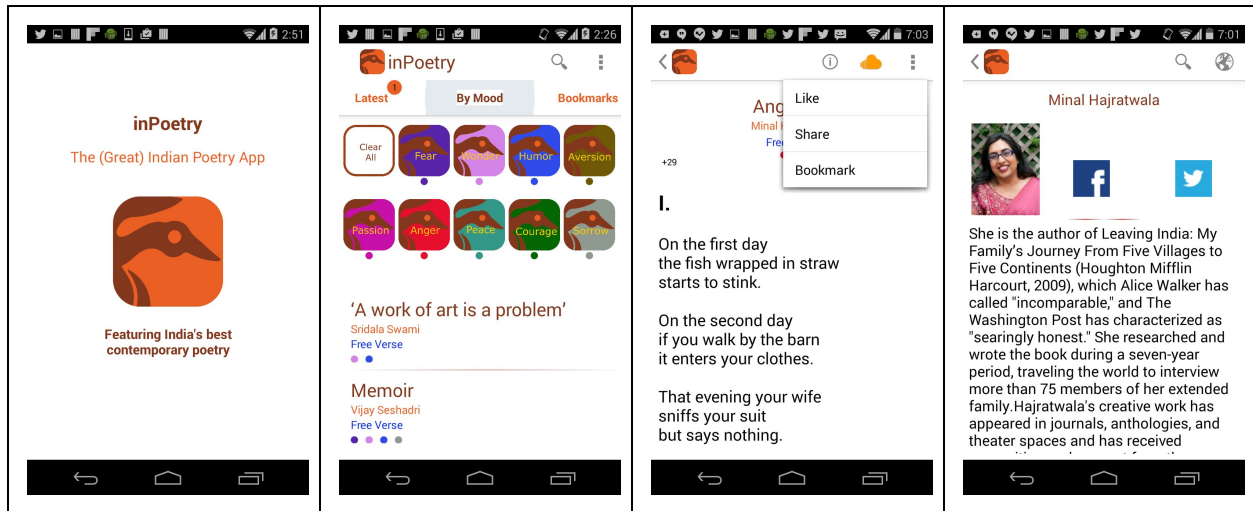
2:51

inPoetry

The (Great) Indian Poetry App

Featuring India's best contemporary poetry

2:26

inPoetry

Latest 1 By Mood Bookmarks

Clear All

Fear Wonder Humor Aversion

Passion Anger Peace Courage Sorrow

'A work of art is a problem'

Sridala Swami

Free Verse

Memoir

Vijay Seshadri

Free Verse

7:03

Ang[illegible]

Minal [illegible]

Free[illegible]

+29

Like

Share

Bookmark

I.

On the first day
the fish wrapped in straw
starts to stink.

On the second day
if you walk by the barn
it enters your clothes.

That evening your wife
sniffs your suit
but says nothing.

7:01

Minal Hajratwala

She is the author of Leaving India: My Family's Journey From Five Villages to Five Continents (Houghton Mifflin Harcourt, 2009), which Alice Walker has called "incomparable," and The Washington Post has characterized as "searingly honest." She researched and wrote the book during a seven-year period, traveling the world to interview more than 75 members of her extended family.Hajratwala's creative work has appeared in journals, anthologies, and theater spaces and has received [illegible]